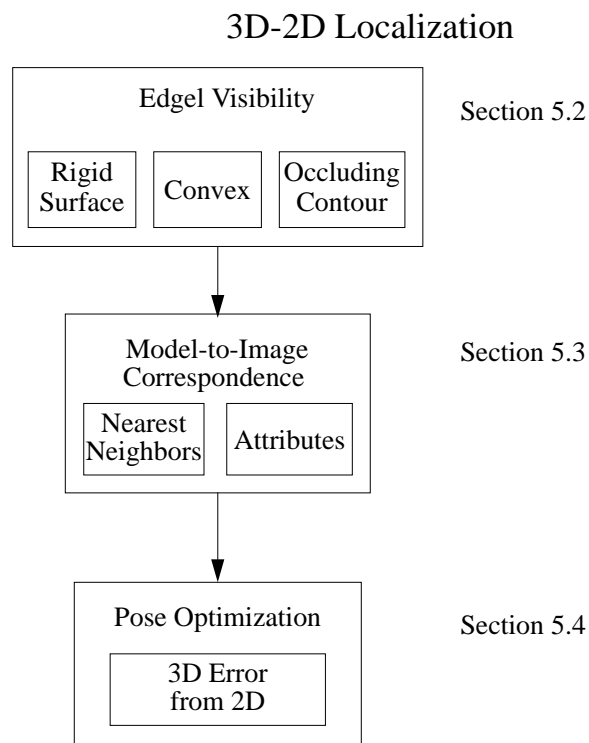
3D-2D Localization

Edgel Visibility

Rigid Surface

Convex

Occluding Contour

Section 5.2

Model-to-Image Correspondence

Nearest Neighbors

Attributes

Section 5.3

Pose Optimization

3D Error from 2D

Section 5.4